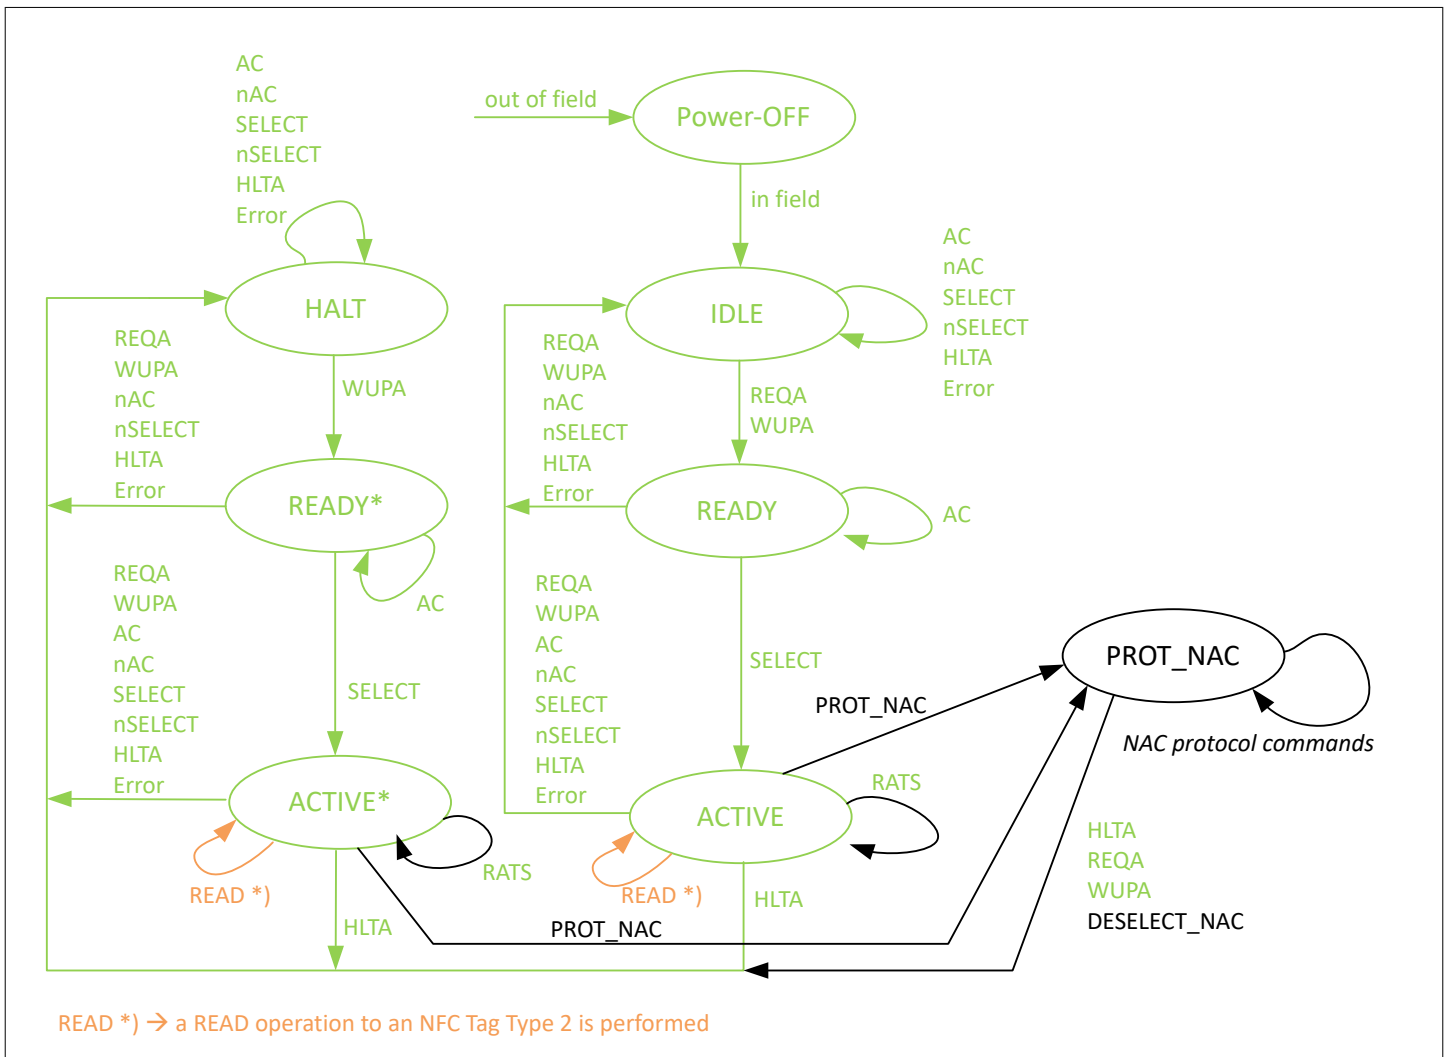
AC
nAC
SELECT
nSELECT
HLTA
Error

out of field

Power-OFF

in field

AC
nAC
SELECT
nSELECT
HLTA
Error

HALT

IDLE

REQA
WUPA
nAC
nSELECT
HLTA
Error

WUPA

REQA
WUPA
nAC
nSELECT
HLTA
Error

REQA
WUPA

READY*

READY

AC

AC

REQA
WUPA
AC
nAC
SELECT
nSELECT
HLTA
Error

REQA
WUPA
AC
nAC
SELECT
nSELECT
HLTA
Error

SELECT

SELECT

PROT_NAC

PROT_NAC

NAC protocol commands

ACTIVE*

ACTIVE

RATS

RATS

HLTA
REQA
WUPA
DESELECT_NAC

READ *)

READ *)

HLTA

HLTA

PROT_NAC

READ *) → a READ operation to an NFC Tag Type 2 is performed